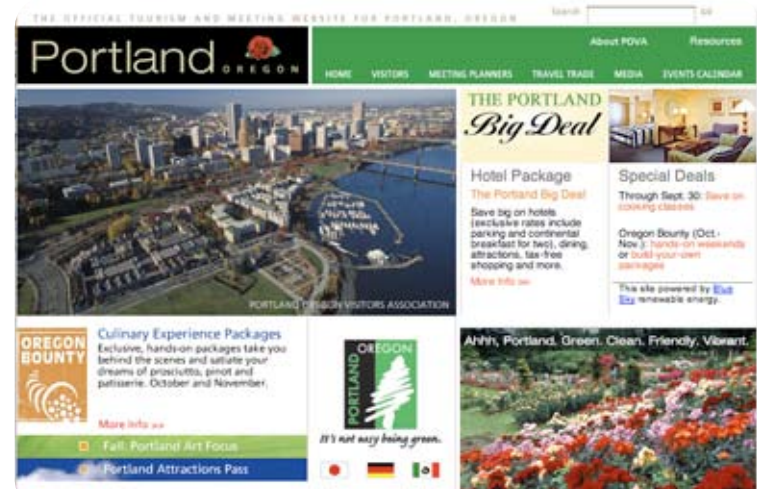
THE OFFICIAL TOURISM AND MEETING WEBSITE FOR PORTLAND, OREGON

Search Go

Portland OREGON

About POVA Resources

HOME VISITORS MEETING PLANNERS TRAVEL TRADE MEDIA EVENTS CALENDAR

PORTLAND OREGON VISITORS ASSOCIATION

THE PORTLAND Big Deal

Hotel Package

The Portland Big Deal

Save big on hotels (exclusive rates include parking and continental breakfast for two), dining, attractions, tax-free shopping and more.

More info »»

Special Deals

Through Sept. 30: Save on cooking classes

Oregon Bounty (Oct.-Nov.): hands-on weekends or build-your-own packages

This site is powered by Blue Sky renewable energy.

OREGON BOUNTY

Culinary Experience Packages

Exclusive, hands-on packages take you behind the scenes and satiate your dreams of prosciutto, pinot and patisserie. October and November.

More info »»

Fall: Portland Art Focus

Portland Attractions Pass

PORTLAND OREGON

It's not easy being green.

Ahhh, Portland. Green. Clean. Friendly. Vibrant.